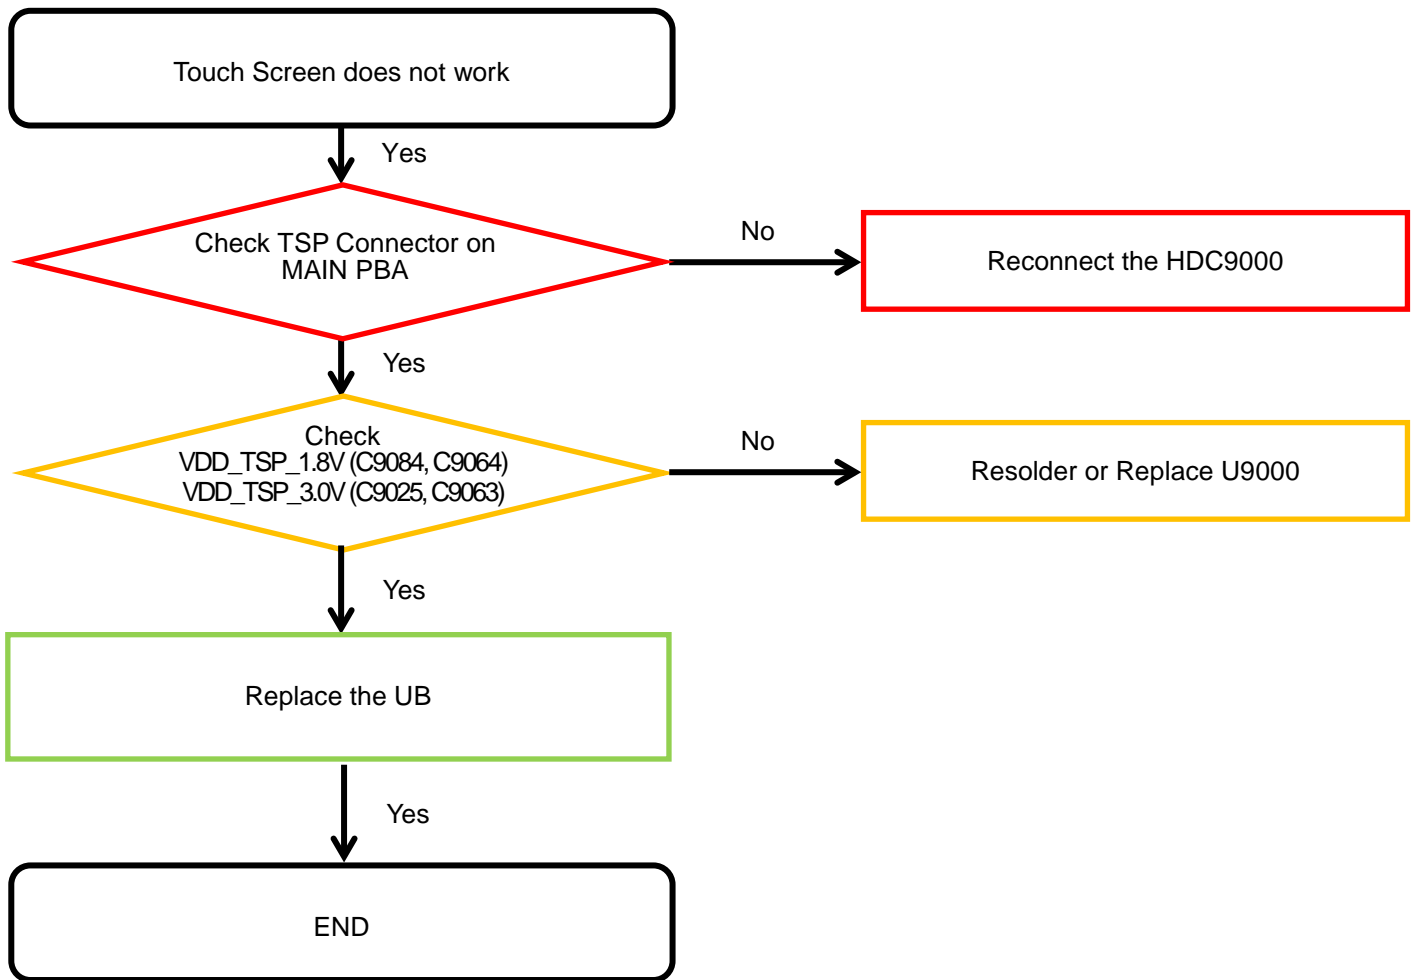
Touch Screen does not work

Yes

Check TSP Connector on MAIN PBA

No

Reconnect the HDC9000

Yes

Check
VDD_TSP_1.8V (C9084, C9064)
VDD_TSP_3.0V (C9025, C9063)

No

Resolder or Replace U9000

Yes

Replace the UB

Yes

END